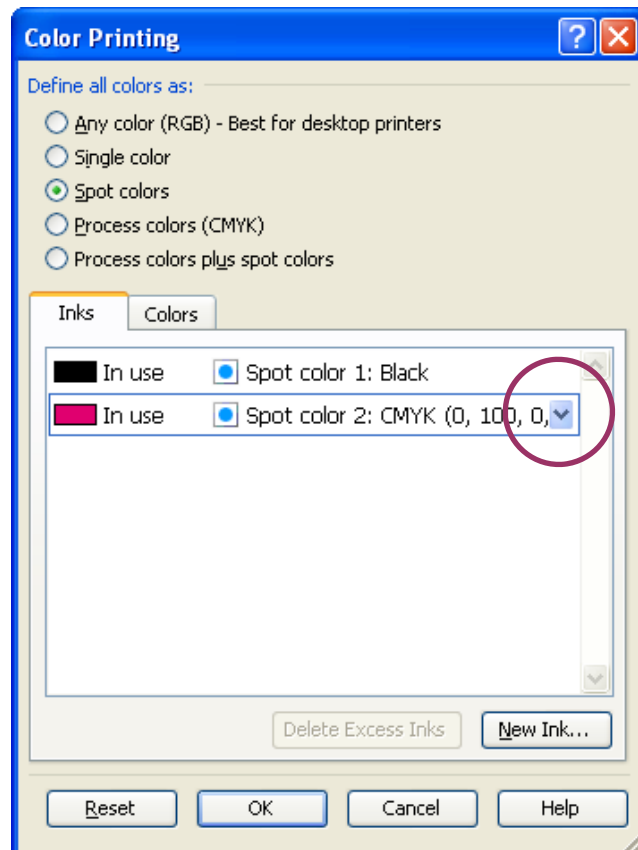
Color Printing

Define all colors as:

Any color (RGB) - Best for desktop printers

Single color

Spot colors

Process colors (CMYK)

Process colors plus spot colors

Inks

Colors

In use

Spot color 1: Black

In use

Spot color 2: CMYK (0, 100, 0,

Delete Excess Inks

New Ink...

Reset

OK

Cancel

Help